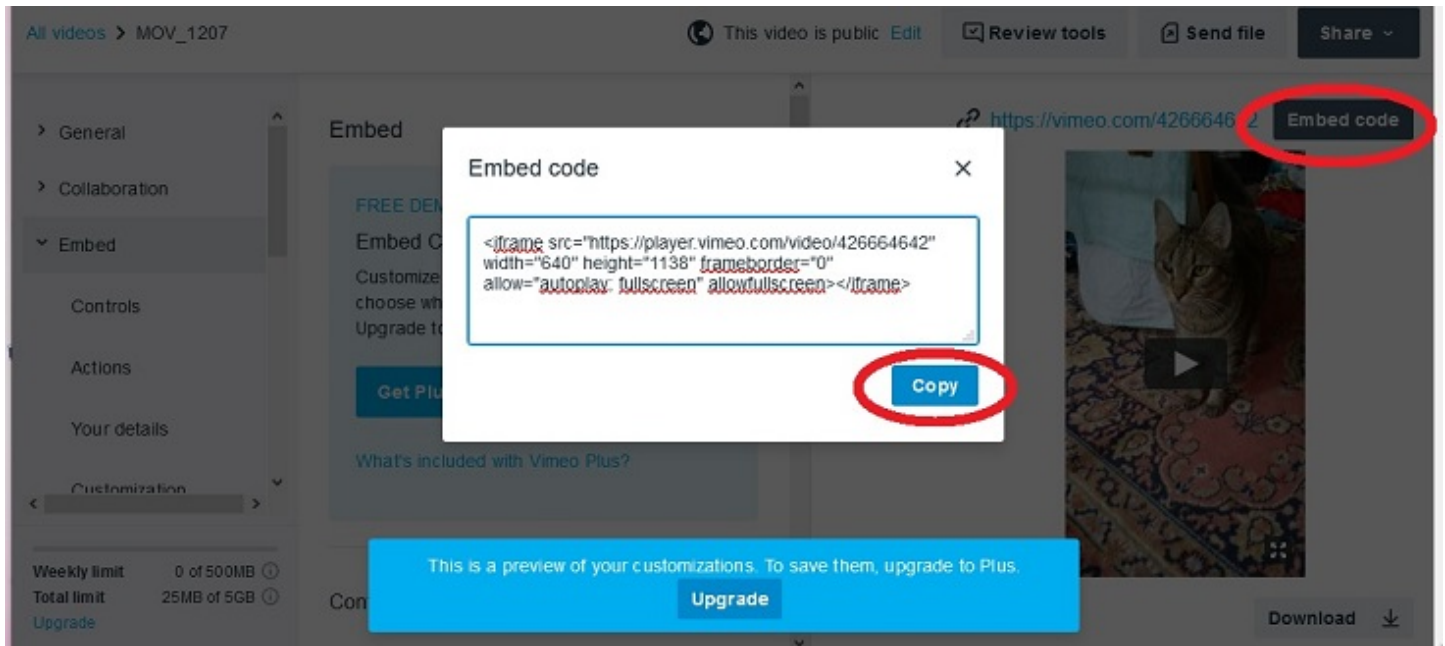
All videos > MOV_1207

This video is public Edit

Review tools

Send file

Share

> General

> Collaboration

Embed

Controls

Actions

Your details

Customization

Weekly limit 0 of 500MB

Total limit 25MB of 5GB

Upgrade

Embed

FREE DEM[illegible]

Embed C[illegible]

Customize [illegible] choose wh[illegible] Upgrade to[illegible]

Get Plu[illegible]

What's included with Vimeo Plus?

Con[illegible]

https://vimeo.com/4266646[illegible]2

Embed code

Embed code

×

<iframe src="https://player.vimeo.com/video/426664642" width="640" height="1138" frameborder="0" allow="autoplay; fullscreen" allowfullscreen></iframe>

Copy

This is a preview of your customizations. To save them, upgrade to Plus.

Upgrade

Download